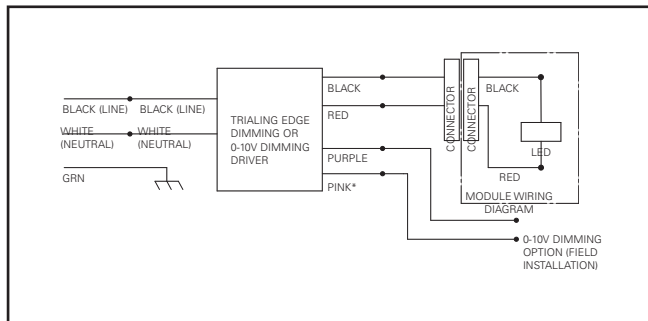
BLACK (LINE) BLACK (LINE)
WHITE (NEUTRAL) WHITE (NEUTRAL)
GRN

TRIALING EDGE DIMMING OR 0-10V DIMMING DRIVER

BLACK
RED
PURPLE
PINK*

CONNECTOR
CONNECTOR

BLACK
LED
RED

MODULE WIRING DIAGRAM

0-10V DIMMING OPTION (FIELD INSTALLATION)